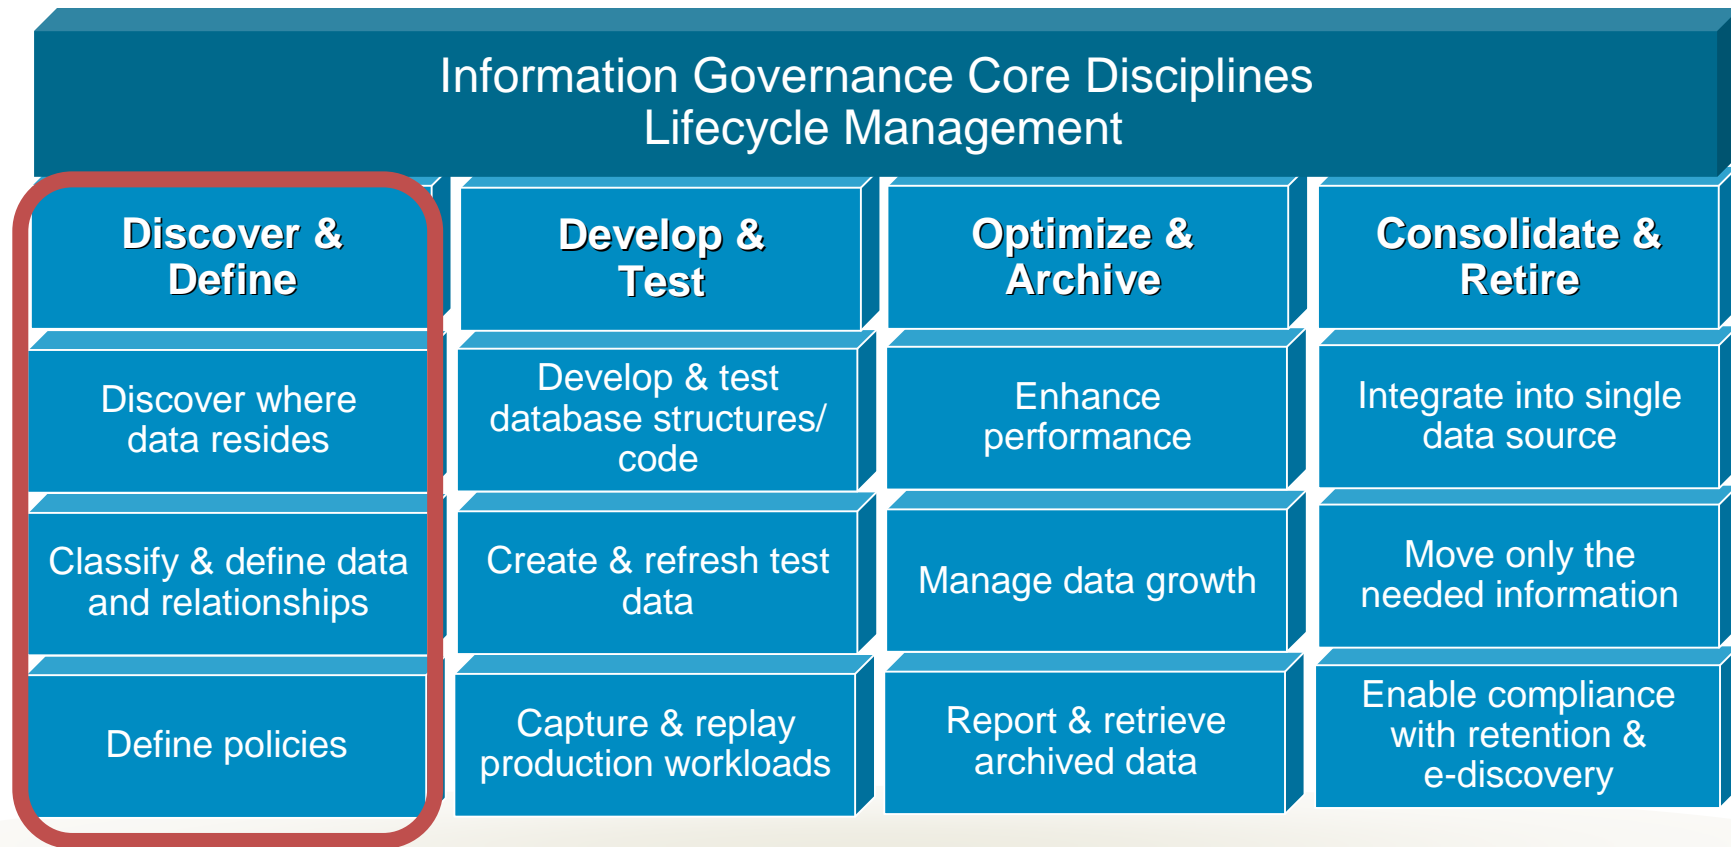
Information Governance Core Disciplines
Lifecycle Management

Discover & Define

Discover where data resides

Classify & define data and relationships

Define policies

Develop & Test

Develop & test database structures/ code

Create & refresh test data

Capture & replay production workloads

Optimize & Archive

Enhance performance

Manage data growth

Report & retrieve archived data

Consolidate & Retire

Integrate into single data source

Move only the needed information

Enable compliance with retention & e-discovery